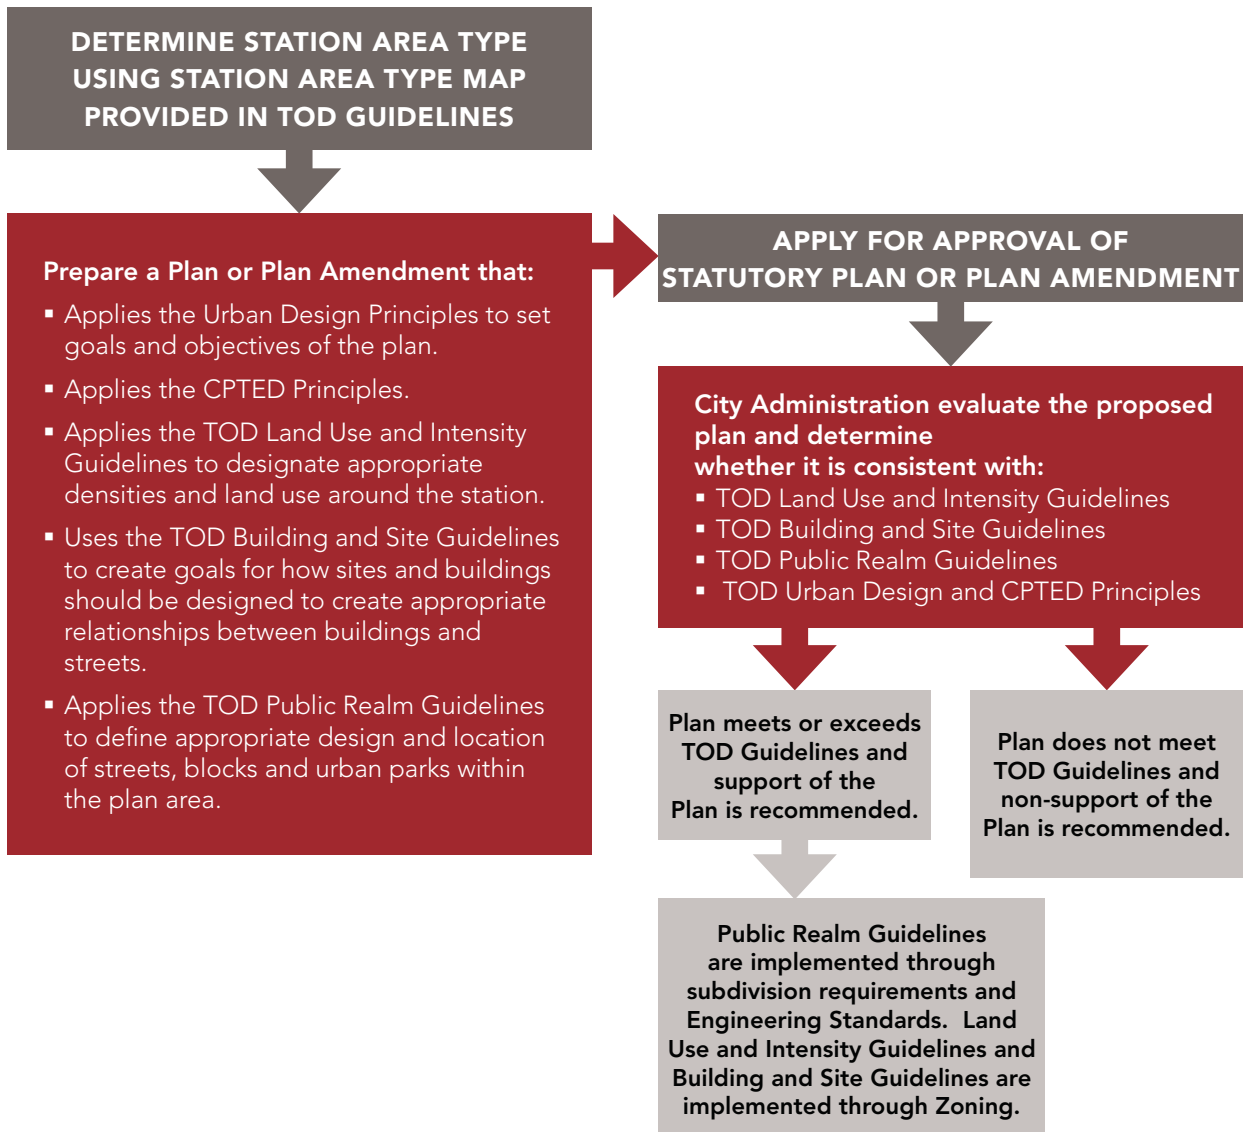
DETERMINE STATION AREA TYPE USING STATION AREA TYPE MAP PROVIDED IN TOD GUIDELINES

Prepare a Plan or Plan Amendment that:

- Applies the Urban Design Principles to set goals and objectives of the plan.
- Applies the CPTED Principles.
- Applies the TOD Land Use and Intensity Guidelines to designate appropriate densities and land use around the station.
- Uses the TOD Building and Site Guidelines to create goals for how sites and buildings should be designed to create appropriate relationships between buildings and streets.
- Applies the TOD Public Realm Guidelines to define appropriate design and location of streets, blocks and urban parks within the plan area.

APPLY FOR APPROVAL OF STATUTORY PLAN OR PLAN AMENDMENT

City Administration evaluate the proposed plan and determine whether it is consistent with:

- TOD Land Use and Intensity Guidelines
- TOD Building and Site Guidelines
- TOD Public Realm Guidelines
- TOD Urban Design and CPTED Principles

Plan meets or exceeds TOD Guidelines and support of the Plan is recommended.

Plan does not meet TOD Guidelines and non-support of the Plan is recommended.

Public Realm Guidelines are implemented through subdivision requirements and Engineering Standards. Land Use and Intensity Guidelines and Building and Site Guidelines are implemented through Zoning.